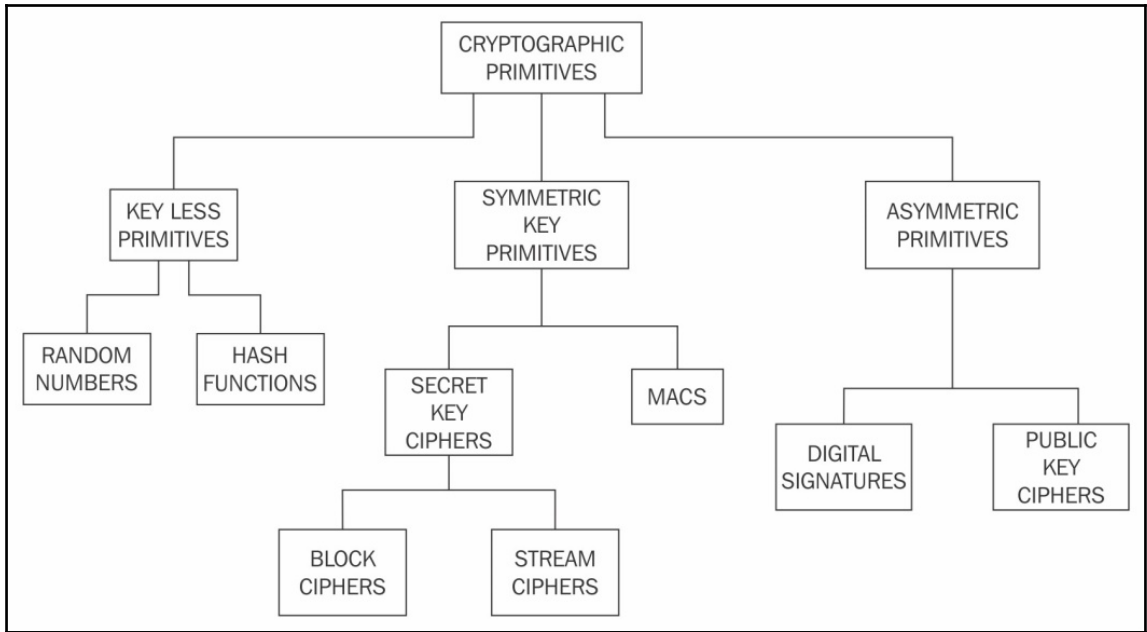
CRYPTOGRAPHIC PRIMITIVES

KEY LESS PRIMITIVES

SYMMETRIC KEY PRIMITIVES

ASYMMETRIC PRIMITIVES

RANDOM NUMBERS

HASH FUNCTIONS

SECRET KEY CIPHERS

MACS

DIGITAL SIGNATURES

PUBLIC KEY CIPHERS

BLOCK CIPHERS

STREAM CIPHERS